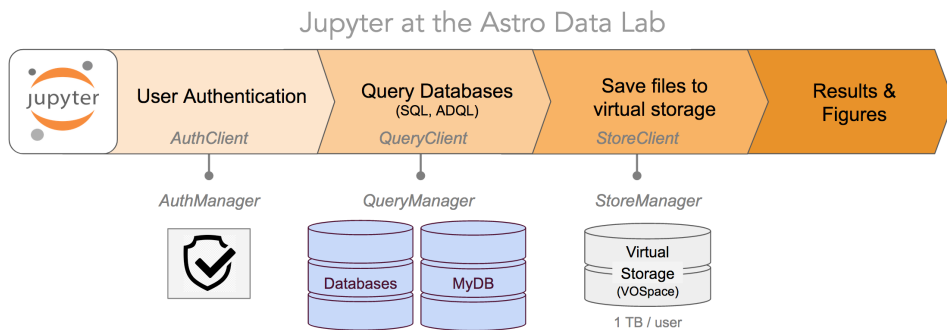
Jupyter at the Astro Data Lab

jupyter

User Authentication

AuthClient

Query Databases
(SQL, ADQL)

QueryClient

Save files to virtual storage

StoreClient

Results & Figures

AuthManager

QueryManager

StoreManager

Databases

MyDB

Virtual Storage
(VOSpace)

1 TB / user